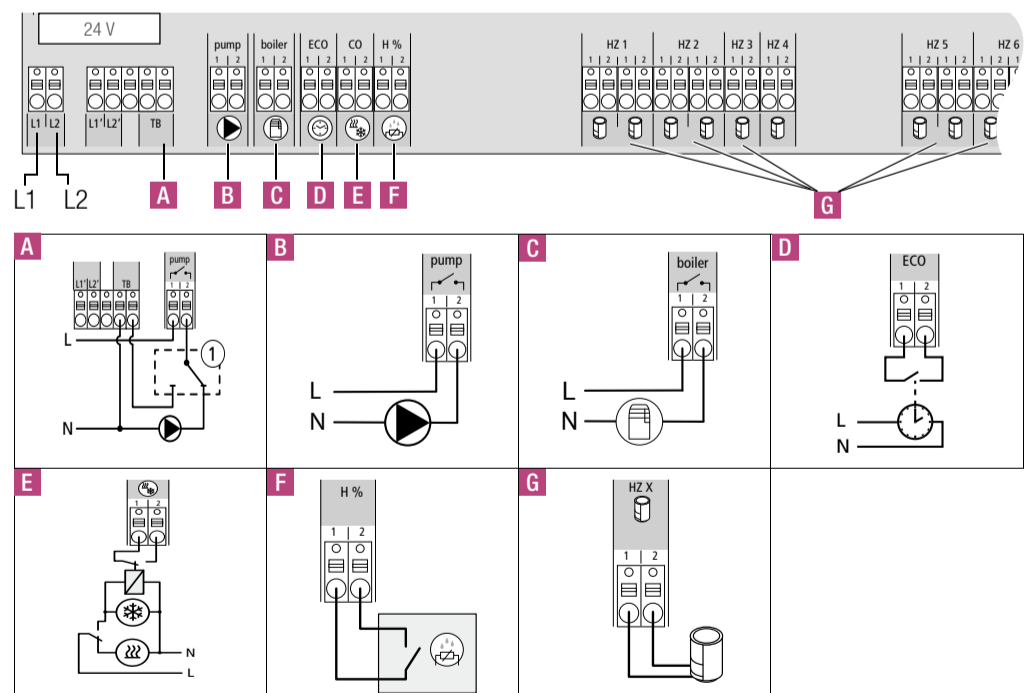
24 V

L1 L2 L1' L2' TB

pump 1 2

boiler 1 2

ECO 1 2

CO 1 2

H % 1 2

HZ 1 1 2 1 2

HZ 2 1 2 1 2

HZ 3 1 2

HZ 4 1 2

HZ 5 1 2 1 2

HZ 6 1 2

L1 L2

A B C D E F

G

A

L1' L2' TB

pump 1 2

L

1

N

B

pump 1 2

L

N

C

boiler 1 2

L

N

D

ECO 1 2

L

N

E

N

L

F

H %

1 2

G

HZ X

1 2